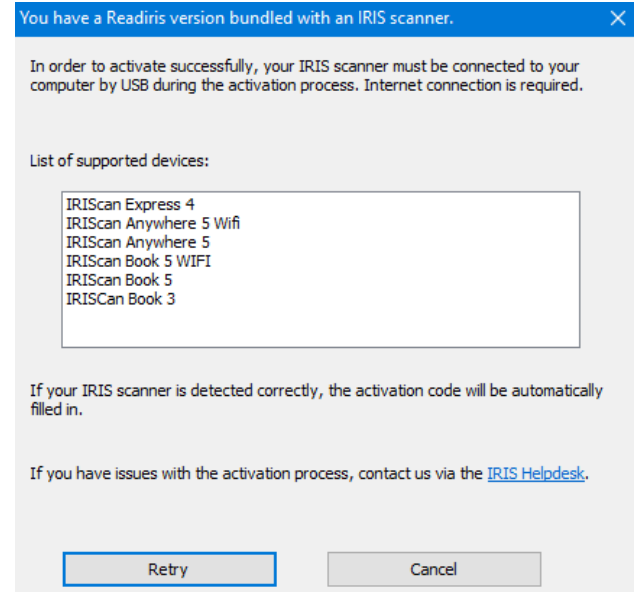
You have a Readiris version bundled with an IRIS scanner.

In order to activate successfully, your IRIS scanner must be connected to your computer by USB during the activation process. Internet connection is required.

List of supported devices:

IRIScan Express 4
IRIScan Anywhere 5 Wifi
IRIScan Anywhere 5
IRIScan Book 5 WIFI
IRIScan Book 5
IRISCan Book 3

If your IRIS scanner is detected correctly, the activation code will be automatically filled in.

If you have issues with the activation process, contact us via the IRIS Helpdesk.

Retry

Cancel